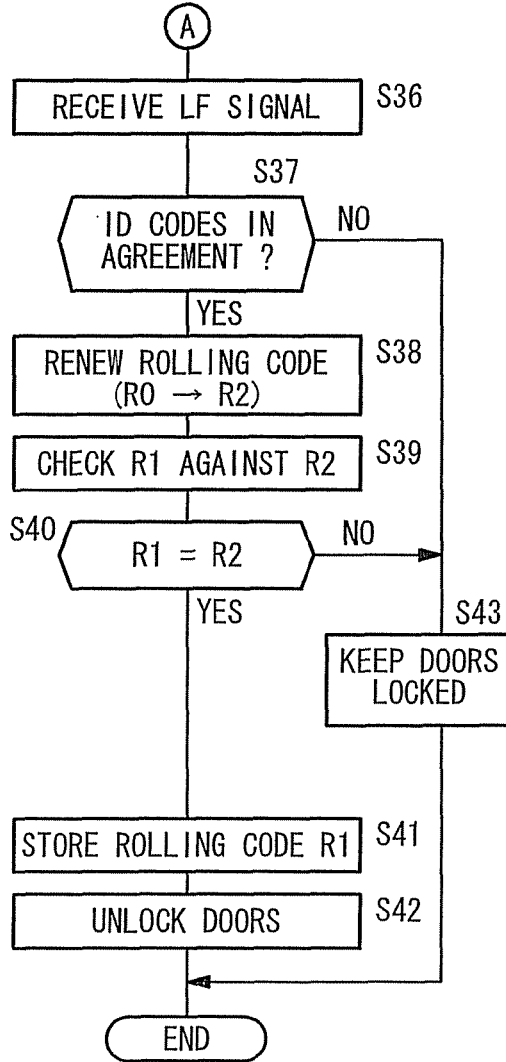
A

RECEIVE LF SIGNAL S36

S37

ID CODES IN AGREEMENT ?

NO

YES

RENEW ROLLING CODE (R0 → R2) S38

CHECK R1 AGAINST R2 S39

S40 R1 = R2

NO

YES

S43

KEEP DOORS LOCKED

STORE ROLLING CODE R1 S41

UNLOCK DOORS S42

END